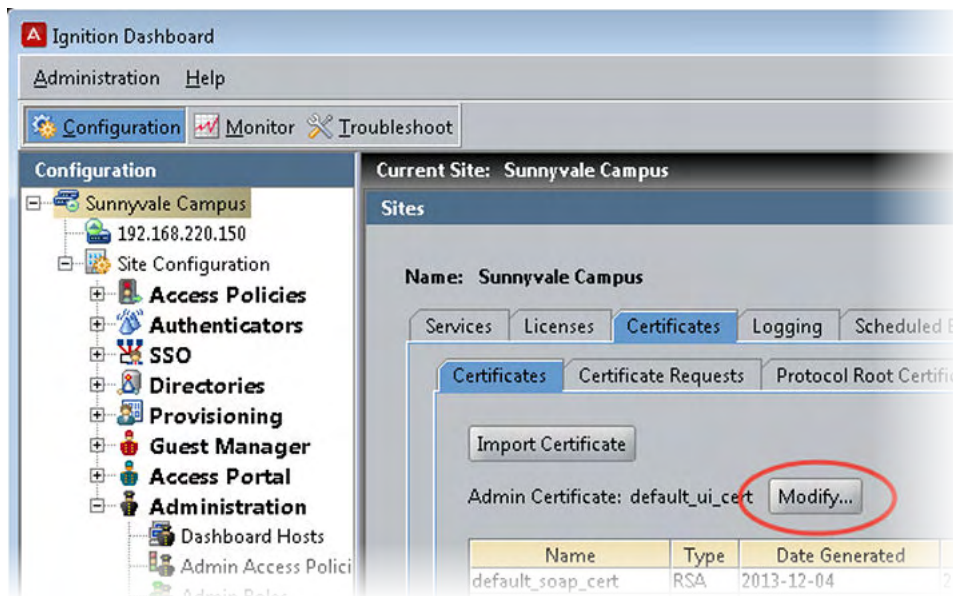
Ignition Dashboard

Administration Help

Configuration Monitor Troubleshoot

Configuration

Sunnyvale Campus
192.168.220.150
Site Configuration
Access Policies
Authenticators
SSO
Directories
Provisioning
Guest Manager
Access Portal
Administration
Dashboard Hosts
Admin Access Polici

Current Site: Sunnyvale Campus

Sites

Name: Sunnyvale Campus

Services | Licenses | Certificates | Logging | Scheduled

Certificates | Certificate Requests | Protocol Root Certifi

Import Certificate

Admin Certificate: default_ui_cert Modify...

| Name | Type | Date Generated |
|---|---|---|
| default_soap_cert | RSA | 2013-12-04 |